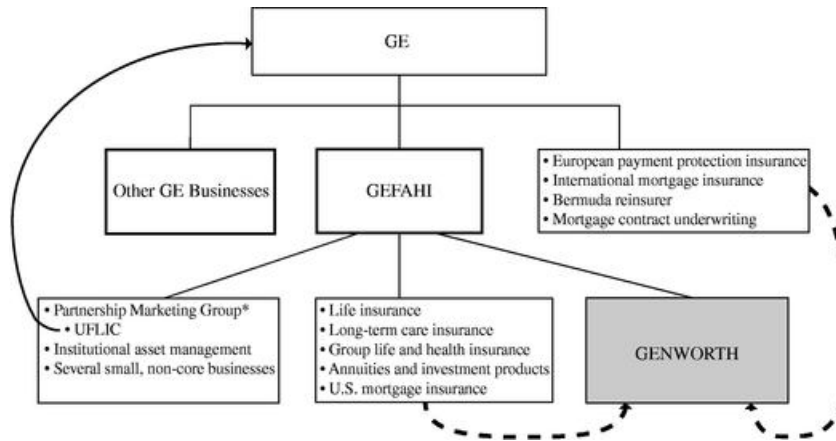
GE

Other GE Businesses

GEFAHI

• European payment protection insurance
• International mortgage insurance
• Bermuda reinsurer
• Mortgage contract underwriting

• Partnership Marketing Group*
• UFLIC
• Institutional asset management
• Several small, non-core businesses

• Life insurance
• Long-term care insurance
• Group life and health insurance
• Annuities and investment products
• U.S. mortgage insurance

GENWORTH